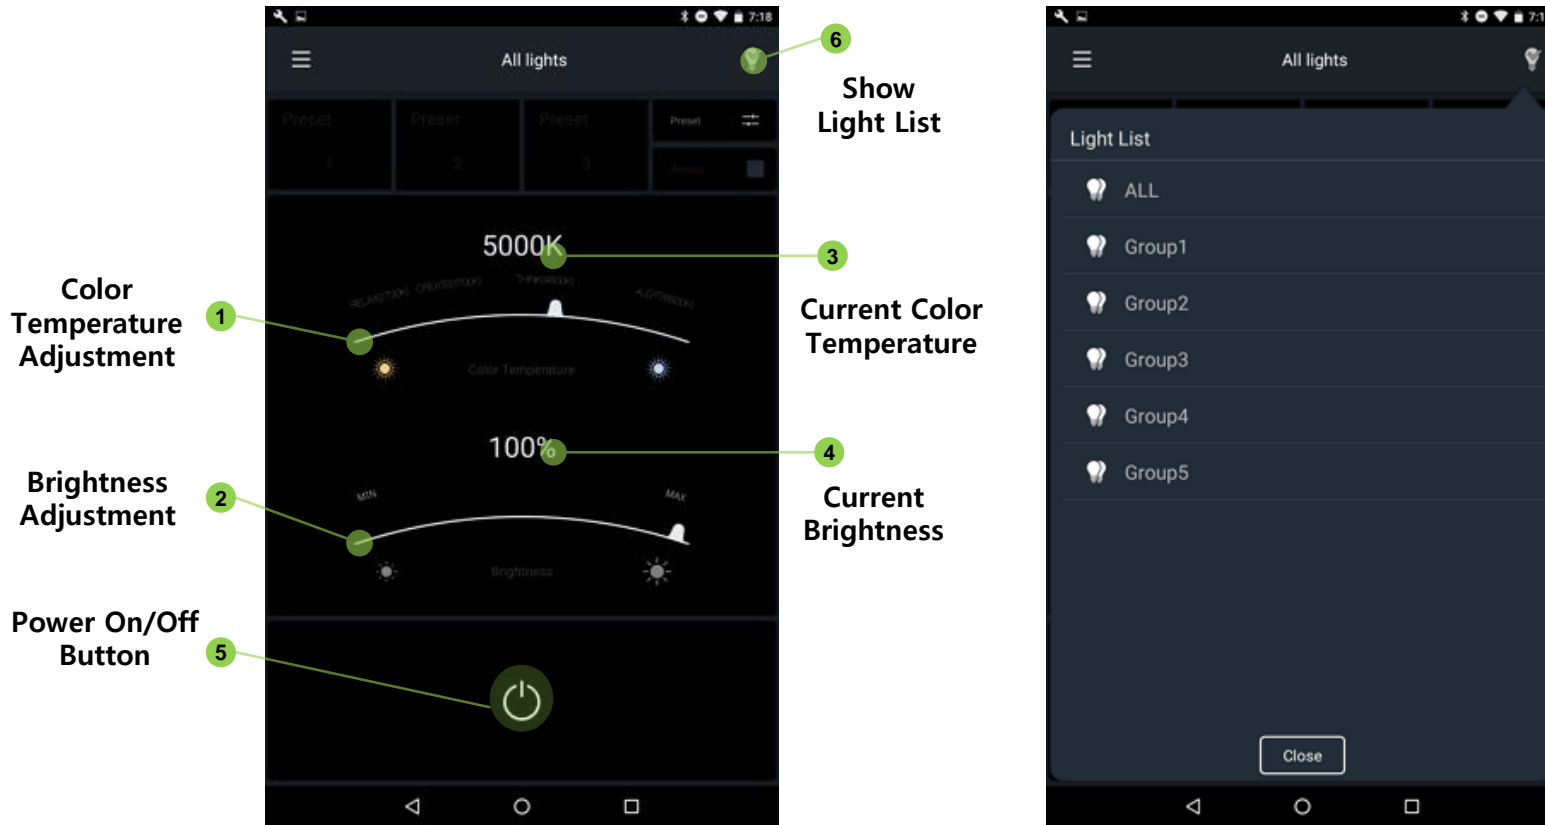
7:18

All lights

6

Show Light List

Preset 1

Preset 2

Preset 3

Preset

5000K

3

Current Color Temperature

Color Temperature Adjustment

1

RELAXATION CREATIVITY

THINKING

ALERTNESS

Color Temperature

100%

4

Current Brightness

Brightness Adjustment

2

MIN

MAX

Brightness

Power On/Off Button

5

7:1

All lights

Light List

ALL

Group1

Group2

Group3

Group4

Group5

Close